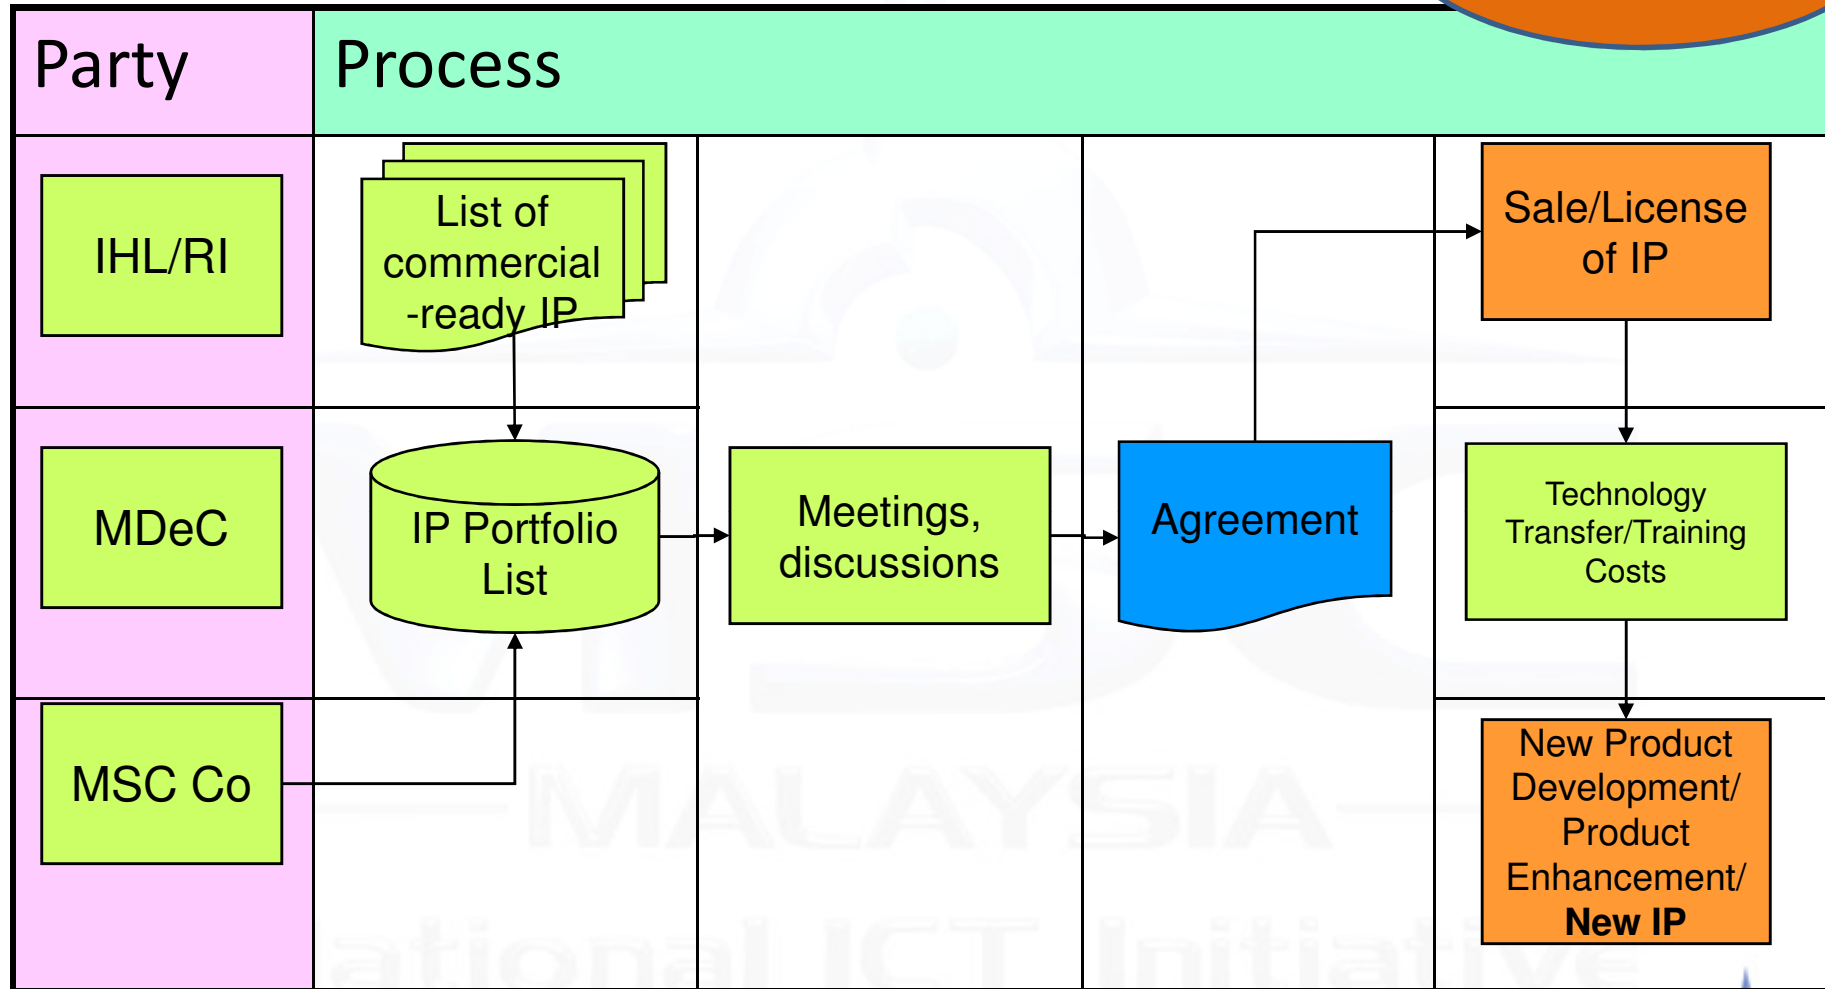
Party

Process

IHL/RI

List of commercial -ready IP

Sale/License of IP

MDeC

IP Portfolio List

Meetings, discussions

Agreement

Technology Transfer/Training Costs

MSC Co

New Product Development/ Product Enhancement/ **New IP**

MALAYSIA

ational ICT Initiative